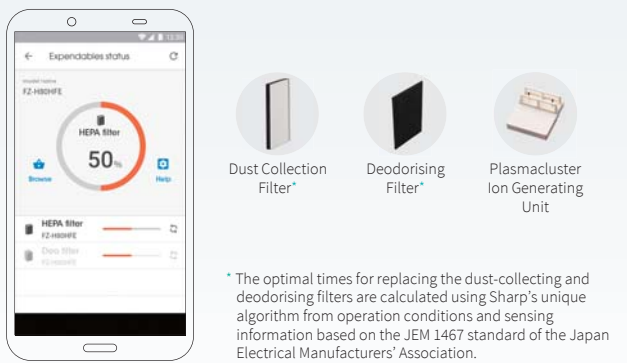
12:30

Expendables status

model name
FZ-H80HFE

HEPA filter
50%

Browse

Help

HEPA filter
FZ-H80HFE

Deo filter
FZ-H80HFE

Dust Collection Filter*

Deodorising Filter*

Plasmacluster Ion Generating Unit

* The optimal times for replacing the dust-collecting and deodorising filters are calculated using Sharp's unique algorithm from operation conditions and sensing information based on the JEM 1467 standard of the Japan Electrical Manufacturers' Association.